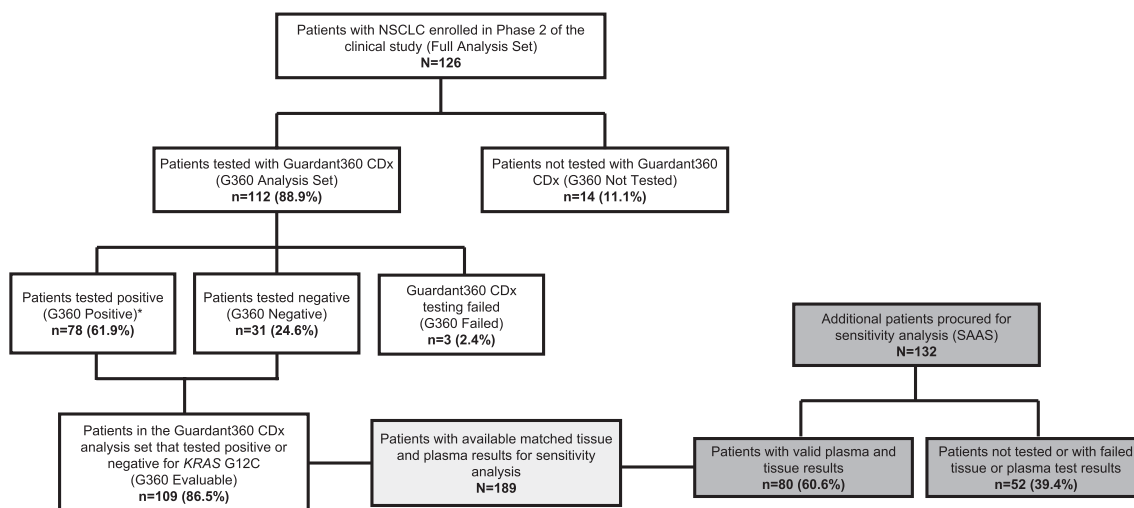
Patients with NSCLC enrolled in Phase 2 of the clinical study (Full Analysis Set)
N=126

Patients tested with Guardant360 CDx (G360 Analysis Set)
n=112 (88.9%)

Patients not tested with Guardant360 CDx (G360 Not Tested)
n=14 (11.1%)

Patients tested positive (G360 Positive)*
n=78 (61.9%)

Patients tested negative (G360 Negative)
n=31 (24.6%)

Guardant360 CDx testing failed (G360 Failed)
n=3 (2.4%)

Additional patients procured for sensitivity analysis (SAAS)
N=132

Patients in the Guardant360 CDx analysis set that tested positive or negative for KRAS G12C (G360 Evaluable)
n=109 (86.5%)

Patients with available matched tissue and plasma results for sensitivity analysis
N=189

Patients with valid plasma and tissue results
n=80 (60.6%)

Patients not tested or with failed tissue or plasma test results
n=52 (39.4%)